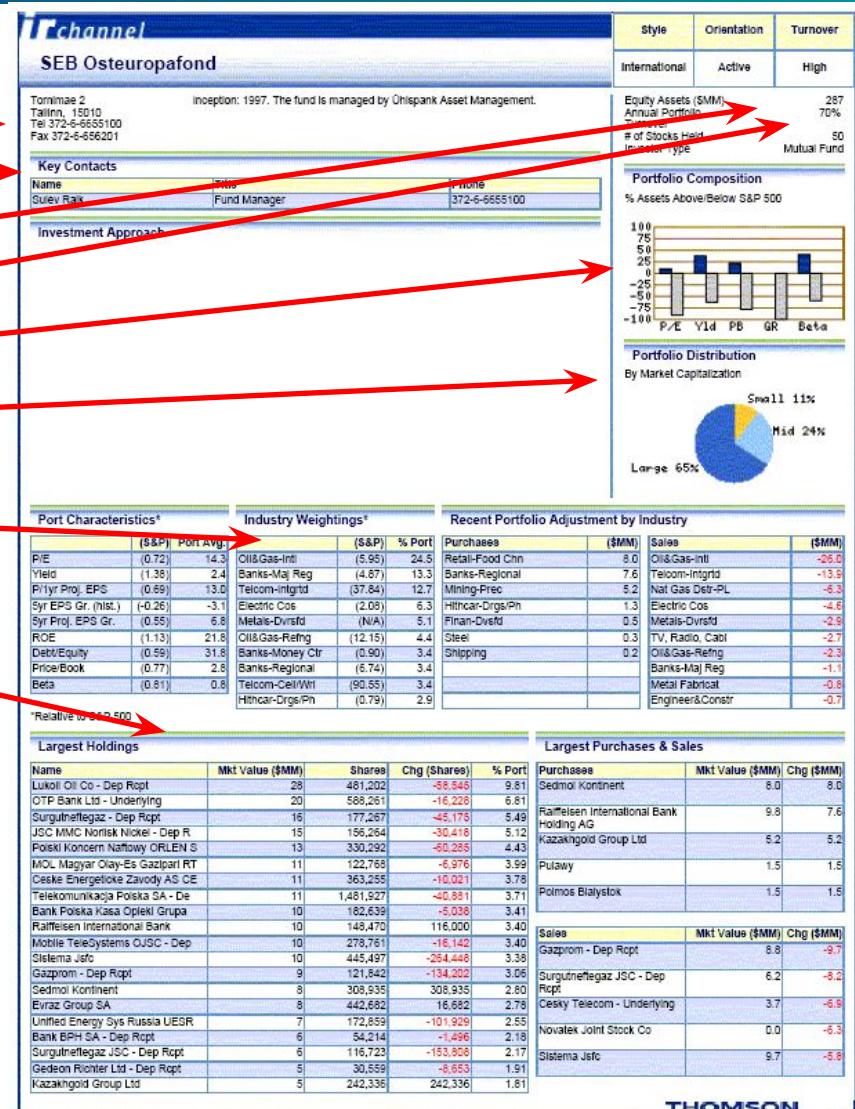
irchannel

SEB Osteuropafond

| Style | Orientation | Turnover |
|---|---|---|
| International | Active | High |

Tornimae 2
Tallinn, 15010
Tel 372-6-6655100
Fax 372-6-656201

Inception: 1997. The fund is managed by Ühispank Asset Management.

Equity Assets ($MM) 287
Annual Portfolio Turnover 70%
# of Stocks Held 50
Investor Type Mutual Fund

Key Contacts

| Name | Title | Phone |
|---|---|---|
| Sulev Ralk | Fund Manager | 372-6-6655100 |

Investment Approach

Portfolio Composition

% Assets Above/Below S&P 500

100 75 50 25 0 −25 −50 −75 −100
P/E Yld PB GR Beta

Portfolio Distribution

By Market Capitalization

Small 11%
Mid 24%
Large 65%

Port Characteristics*

| | (S&P) | Port Avg. |
|---|---|---|
| P/E | (0.72) | 14.3 |
| Yield | (1.38) | 2.4 |
| P/1yr Proj. EPS | (0.69) | 13.0 |
| 5yr EPS Gr. (hist.) | (-0.26) | -3.1 |
| 5yr Proj. EPS Gr. | (0.55) | 6.8 |
| ROE | (1.13) | 21.8 |
| Debt/Equity | (0.59) | 31.8 |
| Price/Book | (0.77) | 2.8 |
| Beta | (0.81) | 0.8 |

*Relative to S&P 500

Industry Weightings*

| | (S&P) | % Port |
|---|---|---|
| Oil&Gas-Intl | (5.95) | 24.5 |
| Banks-Maj Reg | (4.87) | 13.3 |
| Telcom-Intgrtd | (37.84) | 12.7 |
| Electric Cos | (2.08) | 6.3 |
| Metals-Dvrsfd | (N/A) | 5.1 |
| Oil&Gas-Refng | (12.15) | 4.4 |
| Banks-Money Ctr | (0.90) | 3.4 |
| Banks-Regional | (6.74) | 3.4 |
| Telcom-Cell/Wrl | (90.55) | 3.4 |
| Hlthcar-Drgs/Ph | (0.79) | 2.9 |

Recent Portfolio Adjustment by Industry

| Purchases | ($MM) | Sales | ($MM) |
|---|---|---|---|
| Retail-Food Chn | 8.0 | Oil&Gas-Intl | -26.0 |
| Banks-Regional | 7.6 | Telcom-Intgrtd | -13.9 |
| Mining-Prec | 5.2 | Nat Gas Dstr-PL | -6.3 |
| Hlthcar-Drgs/Ph | 1.3 | Electric Cos | -4.6 |
| Finan-Dvsfd | 0.5 | Metals-Dvrsfd | -2.9 |
| Steel | 0.3 | TV, Radio, Cabl | -2.7 |
| Shipping | 0.2 | Oil&Gas-Refng | -2.3 |
| | | Banks-Maj Reg | -1.1 |
| | | Metal Fabricat | -0.8 |
| | | Engineer&Constr | -0.7 |

Largest Holdings

| Name | Mkt Value ($MM) | Shares | Chg (Shares) | % Port |
|---|---|---|---|---|
| Lukoil Oil Co - Dep Rcpt | 28 | 481,202 | -58,545 | 9.81 |
| OTP Bank Ltd - Underlying | 20 | 588,261 | -16,228 | 6.81 |
| Surgutneftegaz - Dep Rcpt | 16 | 177,267 | -45,175 | 5.49 |
| JSC MMC Norilsk Nickel - Dep R | 15 | 156,264 | -30,418 | 5.12 |
| Polski Koncern Naftowy ORLEN S | 13 | 330,292 | -60,285 | 4.43 |
| MOL Magyar Olay-Es Gazipari RT | 11 | 122,768 | -6,976 | 3.99 |
| Ceske Energeticke Zavody AS CE | 11 | 363,255 | -10,021 | 3.78 |
| Telekomunikacja Polska SA - De | 11 | 1,481,927 | -40,881 | 3.71 |
| Bank Polska Kasa Opieki Grupa | 10 | 182,639 | -5,038 | 3.41 |
| Raiffeisen International Bank | 10 | 148,470 | 116,000 | 3.40 |
| Mobile TeleSystems OJSC - Dep | 10 | 278,761 | -16,142 | 3.40 |
| Sistema Jsfc | 10 | 445,497 | -264,448 | 3.38 |
| Gazprom - Dep Rcpt | 9 | 121,842 | -134,202 | 3.06 |
| Sedmol Kontinent | 8 | 308,935 | 308,935 | 2.80 |
| Evraz Group SA | 8 | 442,682 | 16,682 | 2.78 |
| Unified Energy Sys Russia UESR | 7 | 172,859 | -101,929 | 2.55 |
| Bank BPH SA - Dep Rcpt | 6 | 54,214 | -1,496 | 2.18 |
| Surgutneftegaz JSC - Dep Rcpt | 6 | 116,723 | -153,808 | 2.17 |
| Gedeon Richter Ltd - Dep Rcpt | 5 | 30,559 | -8,653 | 1.91 |
| Kazakhgold Group Ltd | 5 | 242,336 | 242,336 | 1.81 |

Largest Purchases & Sales

| Purchases | Mkt Value ($MM) | Chg ($MM) |
|---|---|---|
| Sedmol Kontinent | 8.0 | 8.0 |
| Raiffeisen International Bank Holding AG | 9.8 | 7.6 |
| Kazakhgold Group Ltd | 5.2 | 5.2 |
| Pulawy | 1.5 | 1.5 |
| Polmos Bialystok | 1.5 | 1.5 |

| Sales | Mkt Value ($MM) | Chg ($MM) |
|---|---|---|
| Gazprom - Dep Rcpt | 8.8 | -9.7 |
| Surgutneftegaz JSC - Dep Rcpt | 6.2 | -8.2 |
| Cesky Telecom - Underlying | 3.7 | -6.9 |
| Novatek Joint Stock Co | 0.0 | -6.3 |
| Sistema Jsfc | 9.7 | -5.8 |

THOMSON